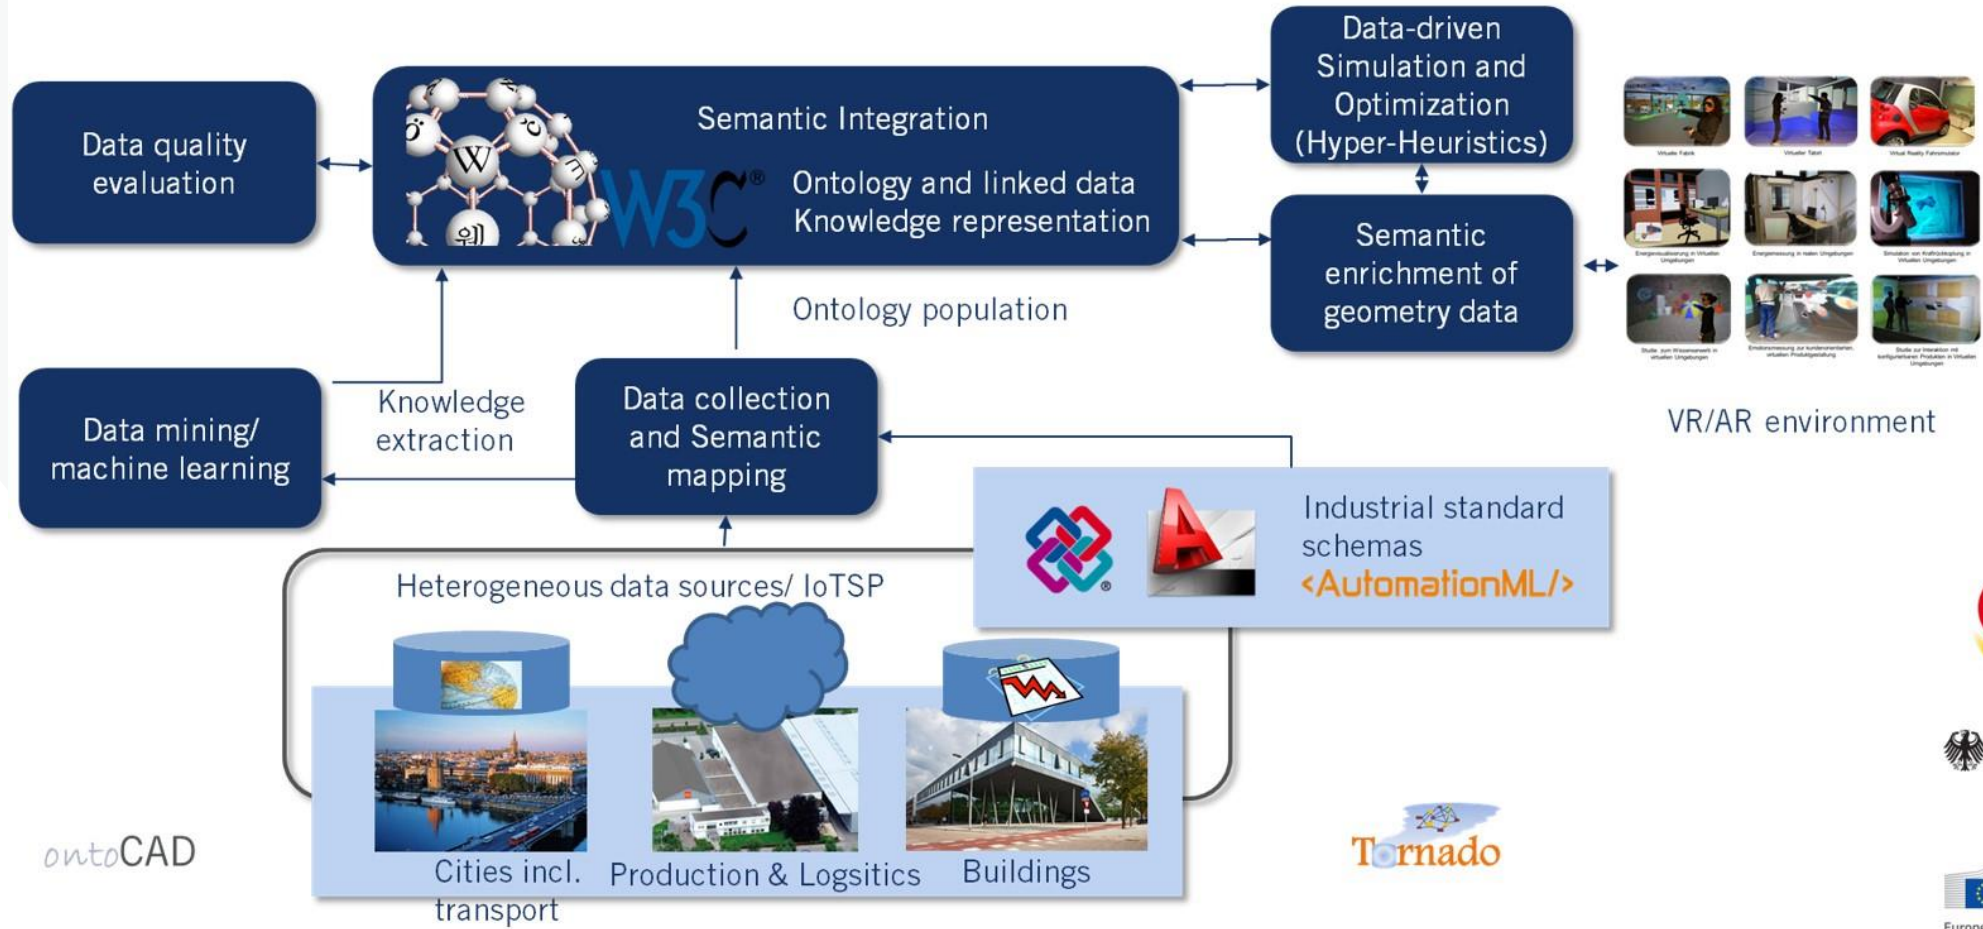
Data quality evaluation

Semantic Integration

W3C®

Ontology and linked data
Knowledge representation

Data-driven Simulation and Optimization (Hyper-Heuristics)

Semantic enrichment of geometry data

VR/AR environment

Ontology population

Data mining/ machine learning

Knowledge extraction

Data collection and Semantic mapping

Industrial standard schemas
<AutomationML/>

Heterogeneous data sources/ IoTSP

Cities incl. transport

Production & Logsitics

Buildings

ontoCAD

Tornado